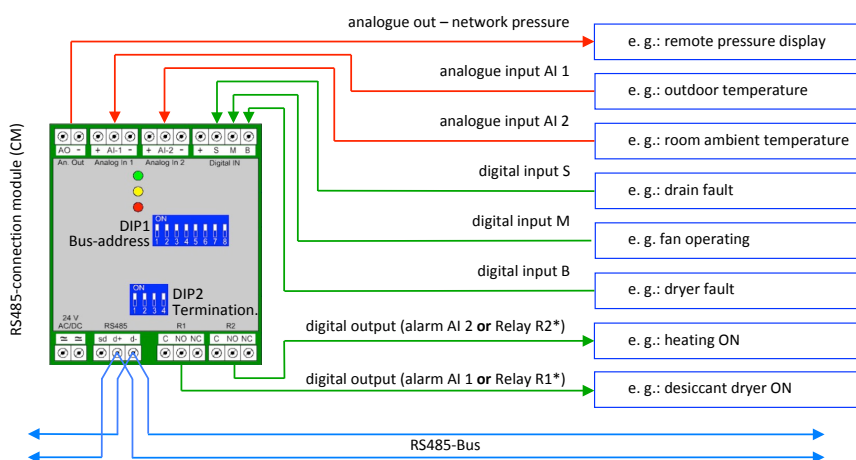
RS485-connection module (CM)

AO - + AI-1 - + AI-2 - + S M B
An. Out Analog In 1 Analog In 2 Digital IN

DIP1 Bus-address
ON
1 2 3 4 5 6 7 8

DIP2 Termination.
ON
1 2 3 4

24 V AC/DC RS485 R1 R2
≂ ≂ sd d+ d- C NO NC C NO NC

analogue out – network pressure
e. g.: remote pressure display

analogue input AI 1
e. g.: outdoor temperature

analogue input AI 2
e. g.: room ambient temperature

digital input S
e. g.: drain fault

digital input M
e. g. fan operating

digital input B
e. g.: dryer fault

digital output (alarm AI 2 **or** Relay R2*)
e. g.: heating ON

digital output (alarm AI 1 **or** Relay R1*)
e. g.: desiccant dryer ON

RS485-Bus